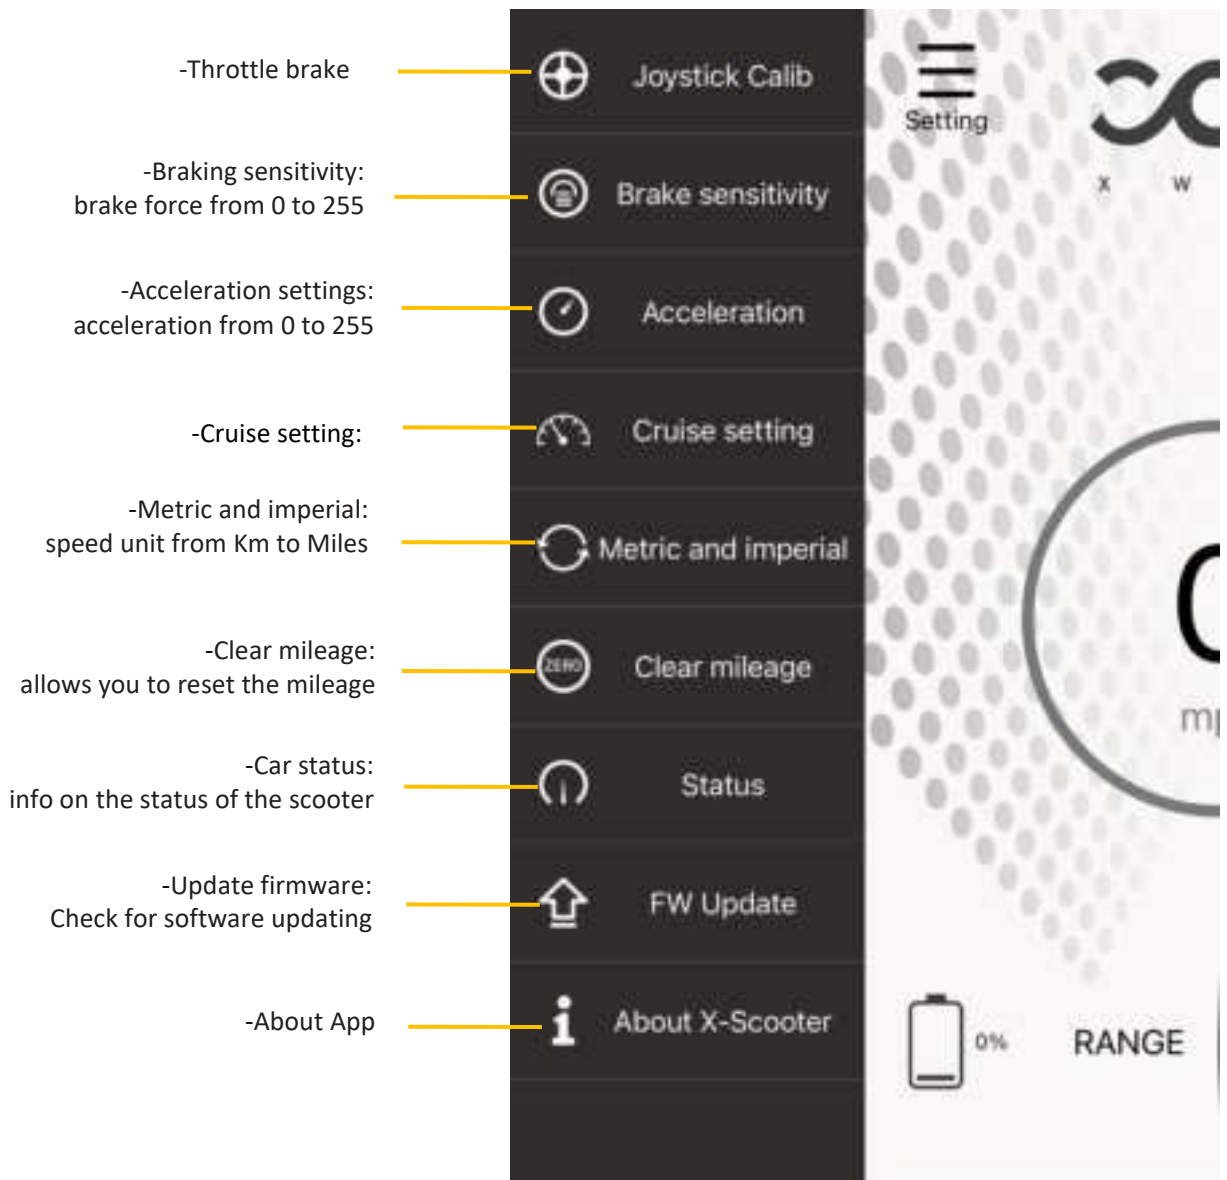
-Throttle brake

-Braking sensitivity:
brake force from 0 to 255

-Acceleration settings:
acceleration from 0 to 255

-Cruise setting:

-Metric and imperial:
speed unit from Km to Miles

-Clear mileage:
allows you to reset the mileage

-Car status:
info on the status of the scooter

-Update firmware:
Check for software updating

-About App

Joystick Calib

Brake sensitivity

Acceleration

Cruise setting

Metric and imperial

ZERO

Clear mileage

Status

FW Update

About X-Scooter

Setting

X W

0

m

0%

RANGE